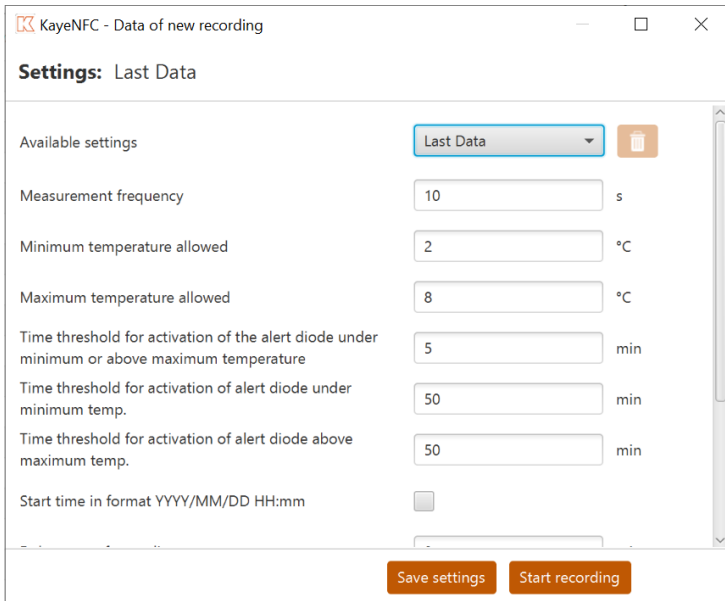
KayeNFC - Data of new recording

Settings: Last Data

Available settings | Last Data

Measurement frequency | 10 | s

Minimum temperature allowed | 2 | °C

Maximum temperature allowed | 8 | °C

Time threshold for activation of the alert diode under minimum or above maximum temperature | 5 | min

Time threshold for activation of alert diode under minimum temp. | 50 | min

Time threshold for activation of alert diode above maximum temp. | 50 | min

Start time in format YYYY/MM/DD HH:mm

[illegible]

Save settings

Start recording